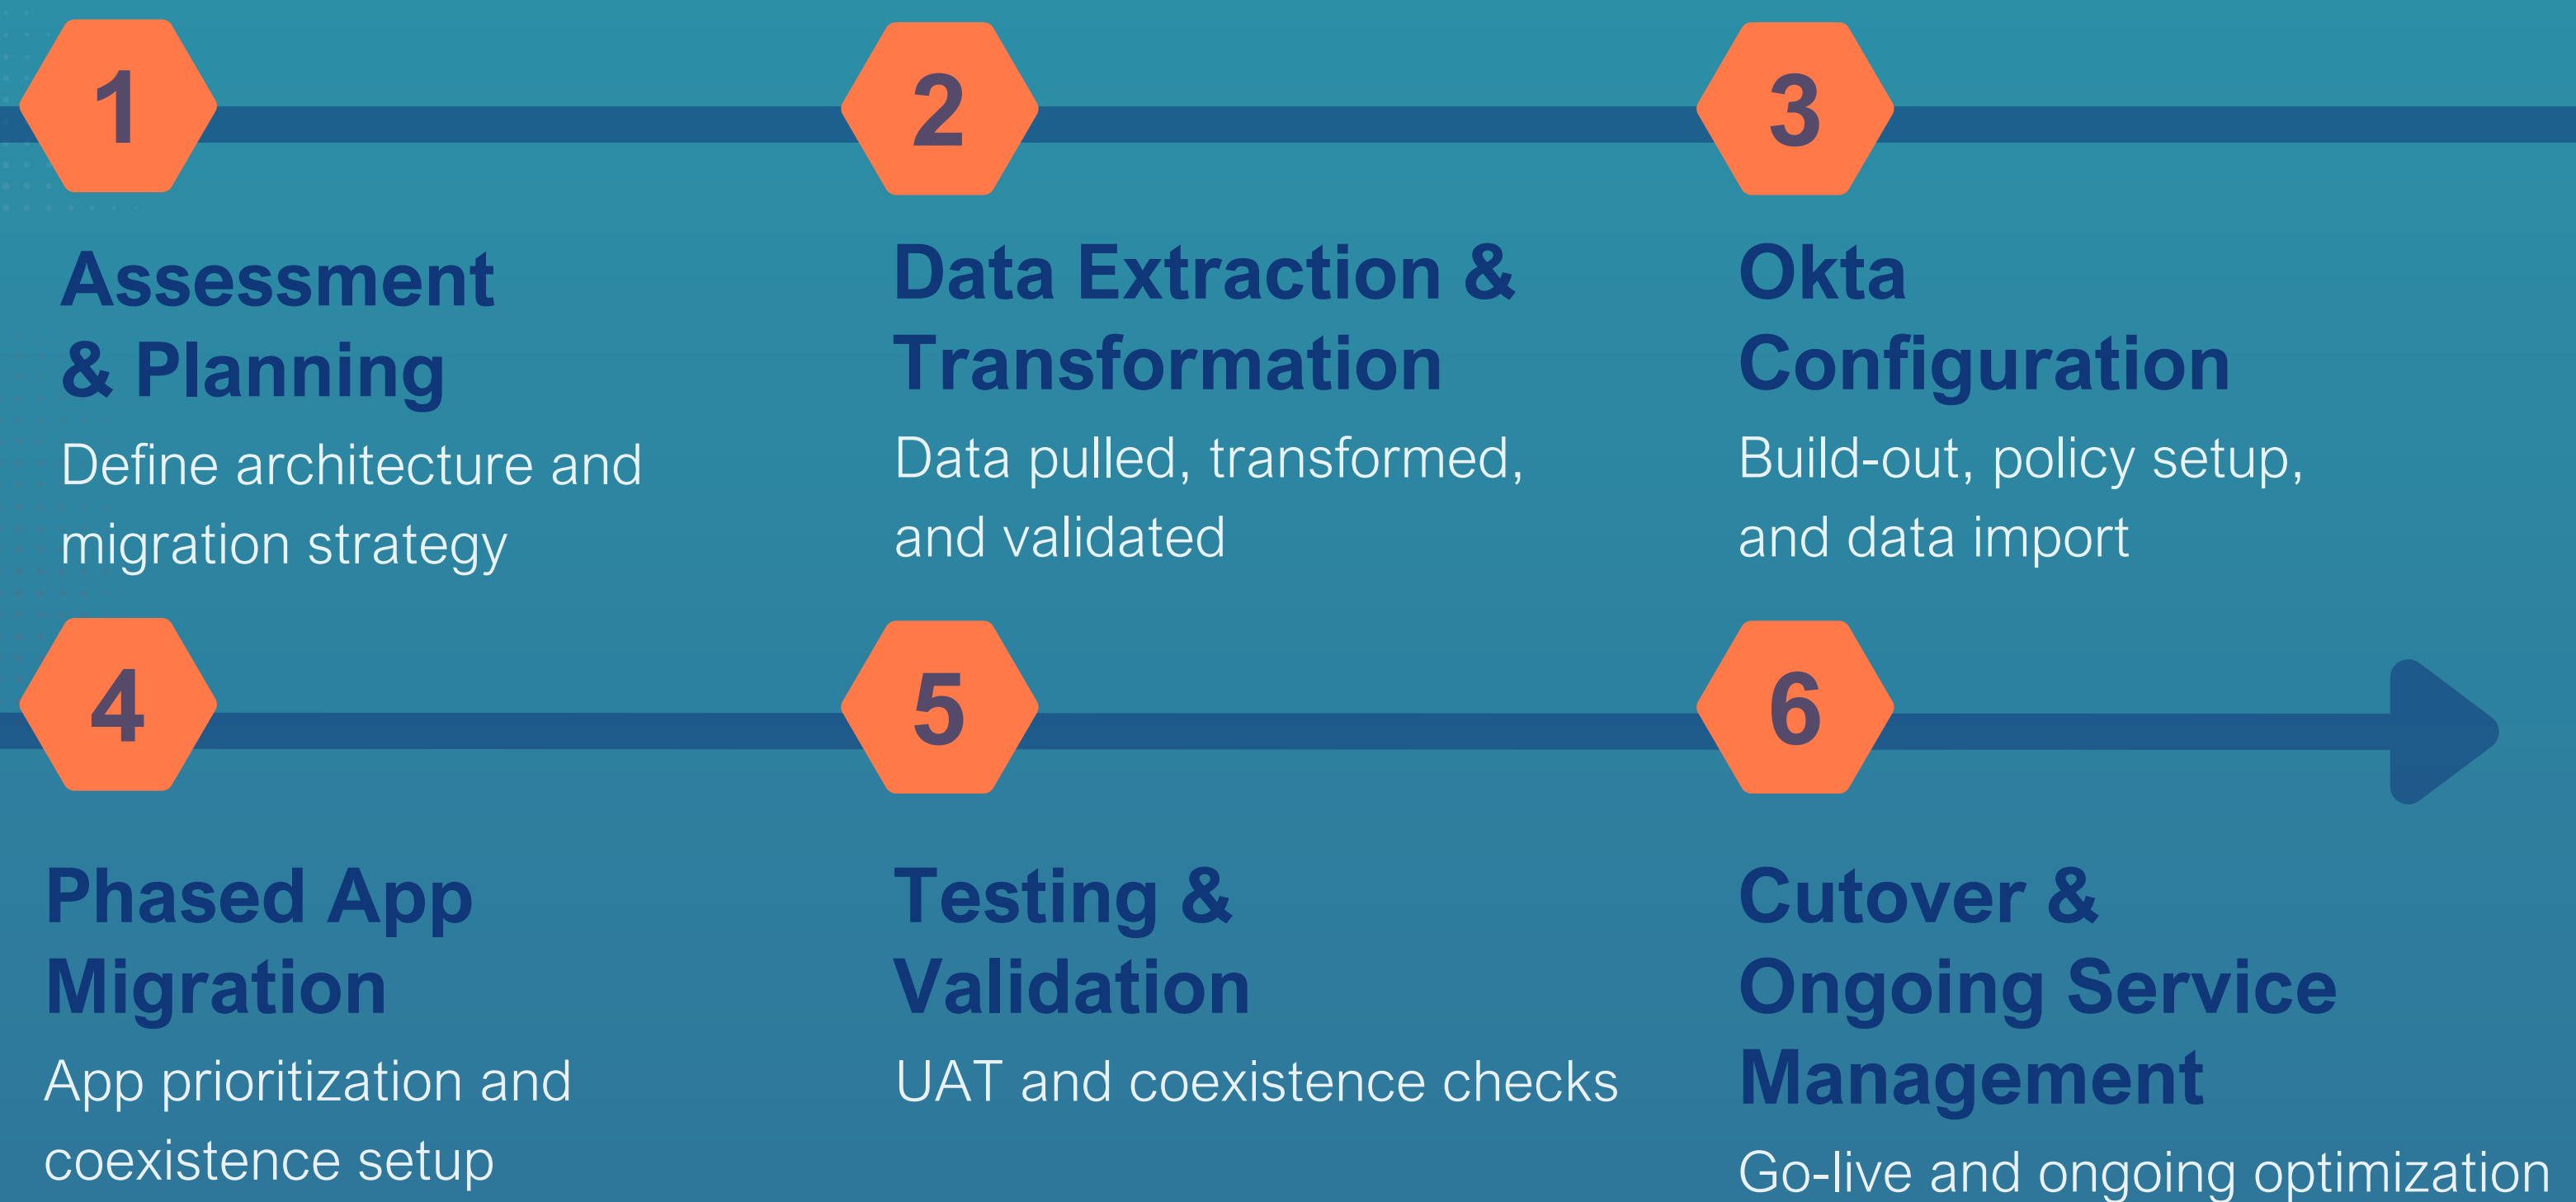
1

Assessment & Planning

Define architecture and migration strategy

2

Data Extraction & Transformation

Data pulled, transformed, and validated

3

Okta Configuration

Build-out, policy setup, and data import

4

Phased App Migration

App prioritization and coexistence setup

5

Testing & Validation

UAT and coexistence checks

6

Cutover & Ongoing Service Management

Go-live and ongoing optimization